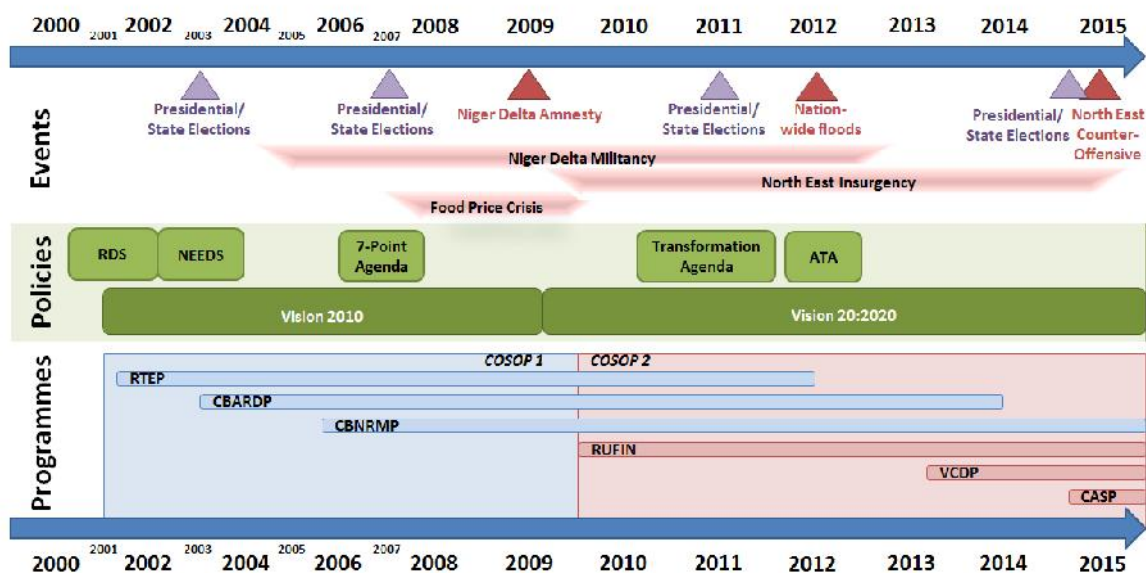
2000 2001 2002 2003 2004 2005 2006 2007 2008 2009 2010 2011 2012 2013 2014 2015

Events

Presidential/ State Elections

Presidential/ State Elections

Niger Delta Amnesty

Presidential/ State Elections

Nation-wide floods

Presidential/ State Elections

North East Counter-Offensive

Niger Delta Militancy

North East Insurgency

Food Price Crisis

Policies

RDS

NEEDS

7-Point Agenda

Transformation Agenda

ATA

Vision 2010

Vision 20:2020

Programmes

COSOP 1

COSOP 2

RTEP

CBARDP

CBNRMP

RUFIN

VCDP

CASP

2000 2001 2002 2003 2004 2005 2006 2007 2008 2009 2010 2011 2012 2013 2014 2015